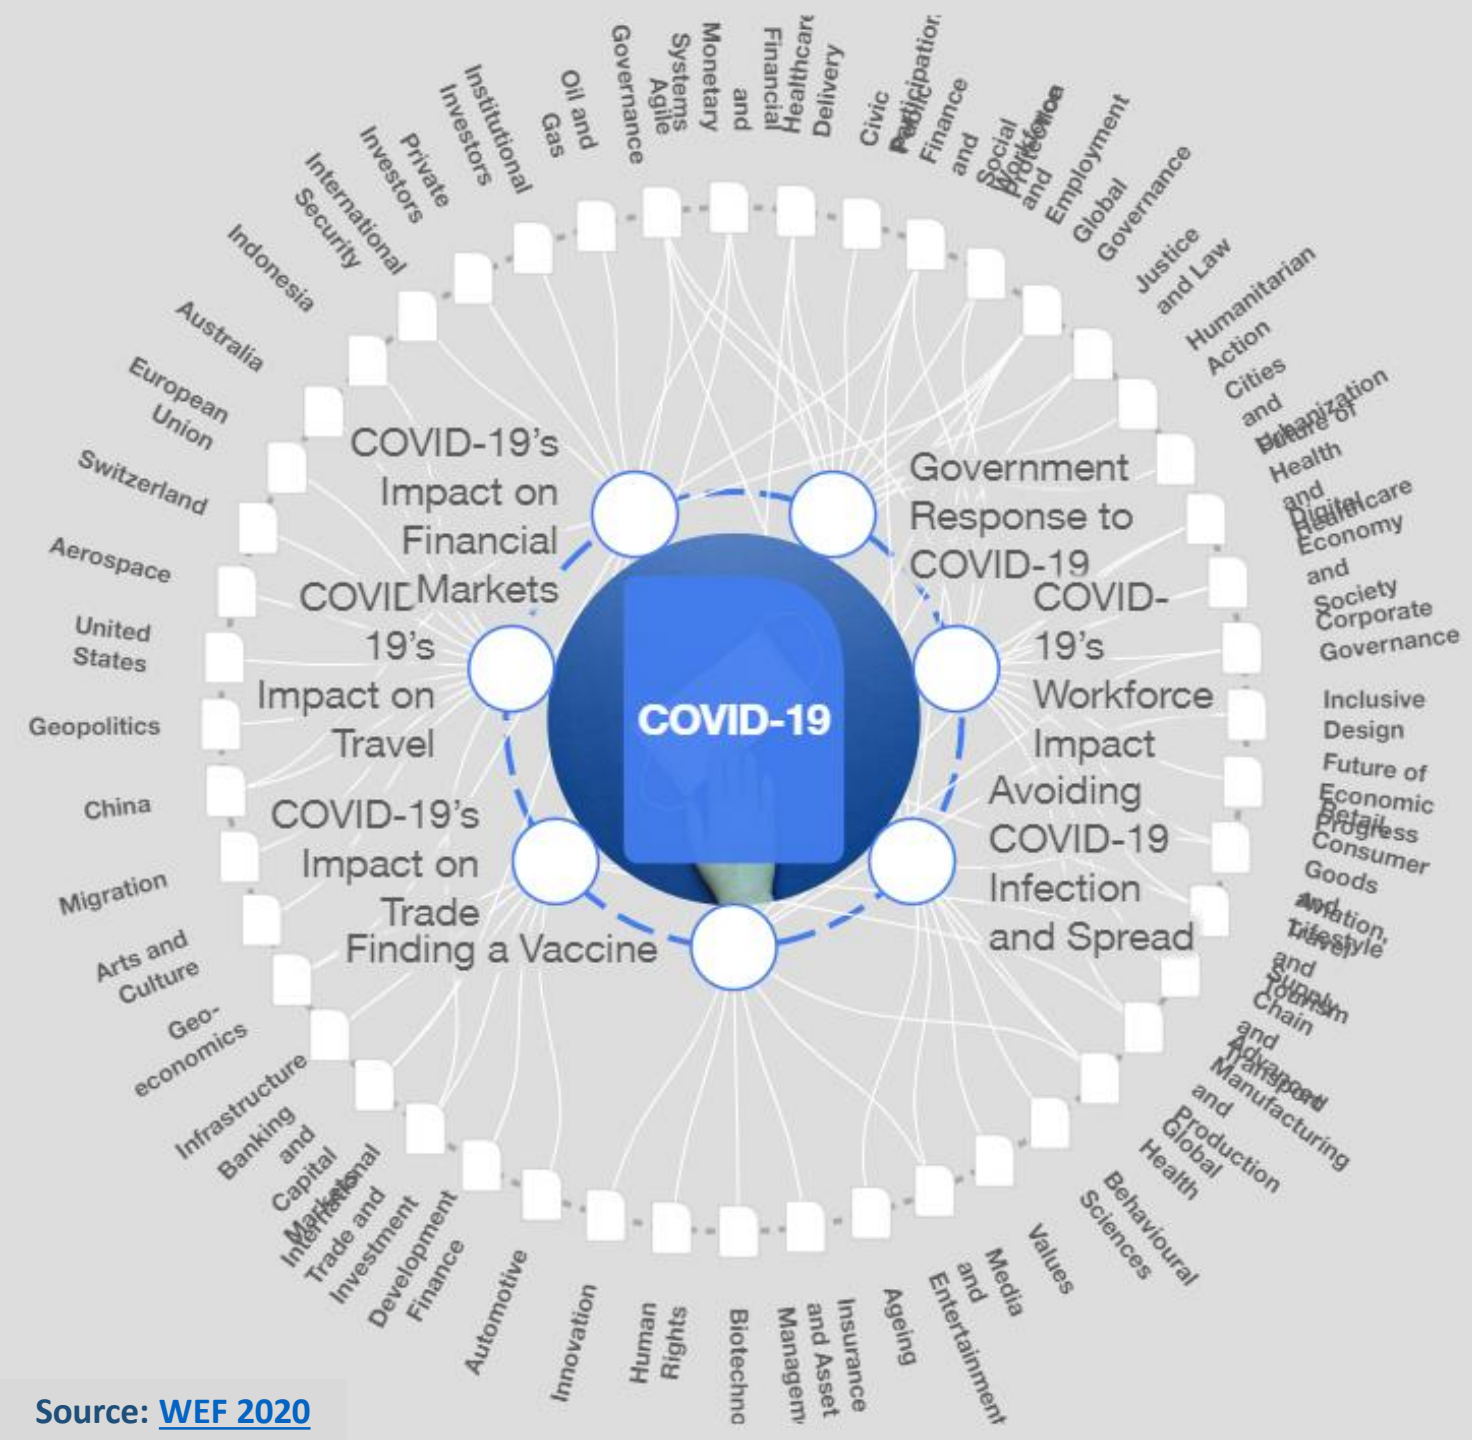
Oil and Gas
Governance
Agile Systems
Monetary and Financial
Healthcare Delivery
Civic Participation
Public Finance and Social Protection
Workforce and Employment
Global Governance
Justice and Law
Humanitarian Action
Cities and Urbanization
Future of Health and Healthcare
Digital Economy and Society
Corporate Governance
Inclusive Design
Future of Economic Progress
Retail, Consumer Goods and Lifestyle
Aviation, Travel and Tourism
Supply Chain and Transport
Advanced Manufacturing and Production
Global Health
Behavioural Sciences
Values
Media and Entertainment
Ageing
Insurance and Asset Managem
Biotechno
Human Rights
Innovation
Automotive
Development Finance
International Trade and Investment
Banking and Capital Markets
Infrastructure
Geo-economics
Arts and Culture
Migration
China
Geopolitics
United States
Aerospace
Switzerland
European Union
Australia
Indonesia
International Security
Private Investors
Institutional Investors

COVID-19's Impact on Financial Markets
Government Response to COVID-19
COVID-19's Impact on Travel
COVID-19's Workforce Impact
COVID-19's Impact on Trade
Avoiding COVID-19 Infection and Spread
Finding a Vaccine

COVID-19

Source: WEF 2020